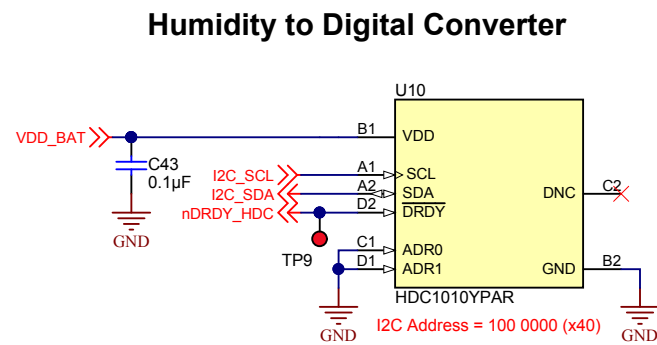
Humidity to Digital Converter

U10

VDD_BAT

B1 VDD

C43
0.1µF

GND

I2C_SCL
I2C_SDA
nDRDY_HDC

A1 SCL
A2 SDA
D2 $\overline{DRDY}$

DNC C2

TP9

C1 ADR0
D1 ADR1

GND B2

HDC1010YPAR

GND

I2C Address = 100 0000 (x40)

GND